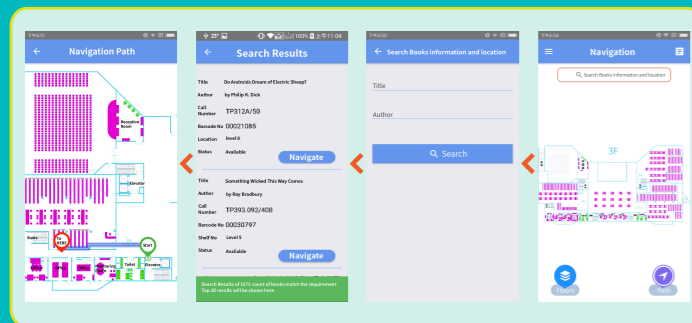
Navigation Path

Reception Room

Elevator

Stairs

HERE

Start

Toilet

Elevator

100% 上午11:04

Search Results

Title Do Androids Dream of Electric Sheep?

Author by Philip K. Dick

Call Number TP312A/59

Barcode No 00021085

Location level 8

Status Available

Navigate

Title Something Wicked This Way Comes

Author by Ray Bradbury

Call Number TP393.092/408

Barcode No 00030797

Shelf No Level 5

Status Available

Navigate

Search Results of 1575 count of books match the requirement Top 30 results will be shown here

Search Books information and location

Title

Author

Search

Navigation

Search Books information and location

3F

Floors

Path